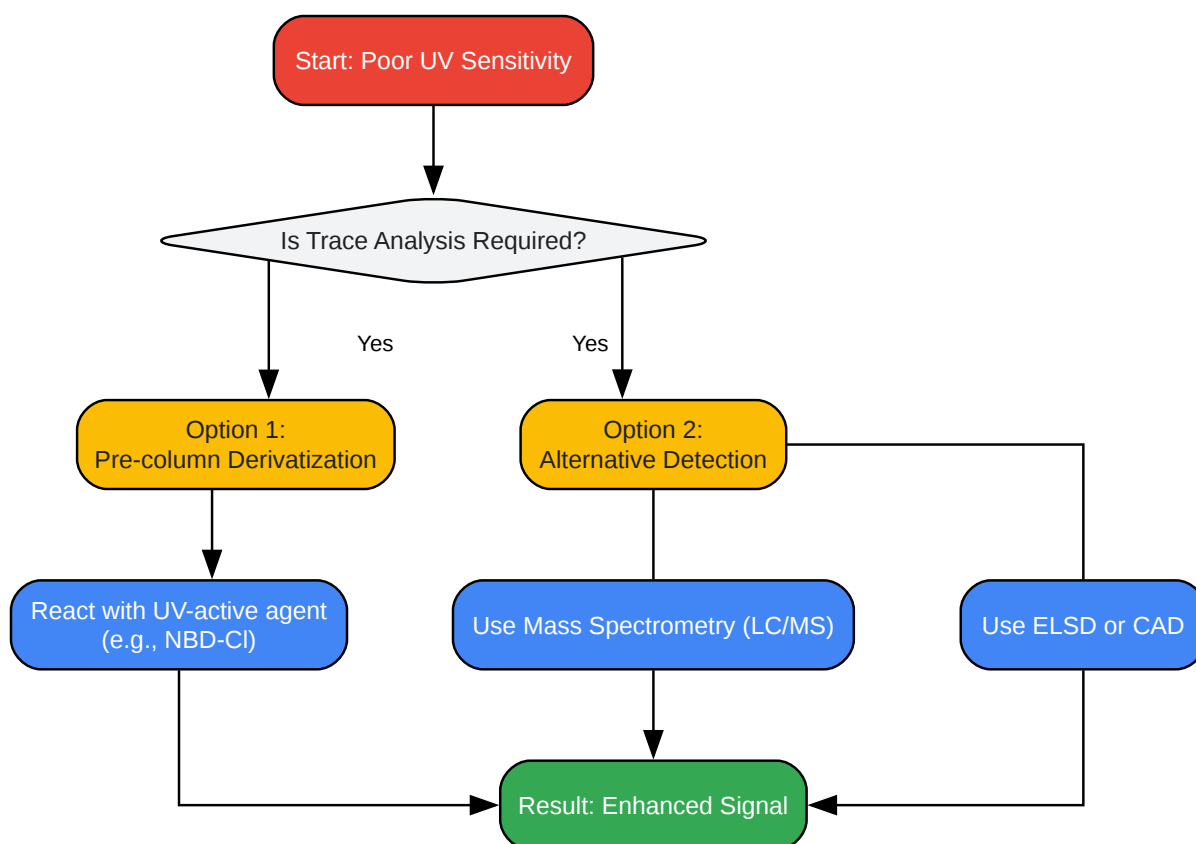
Start: Poor UV Sensitivity

Is Trace Analysis Required?

Yes

Yes

Option 1:
Pre-column Derivatization

Option 2:
Alternative Detection

React with UV-active agent
(e.g., NBD-Cl)

Use Mass Spectrometry (LC/MS)

Use ELSD or CAD

Result: Enhanced Signal